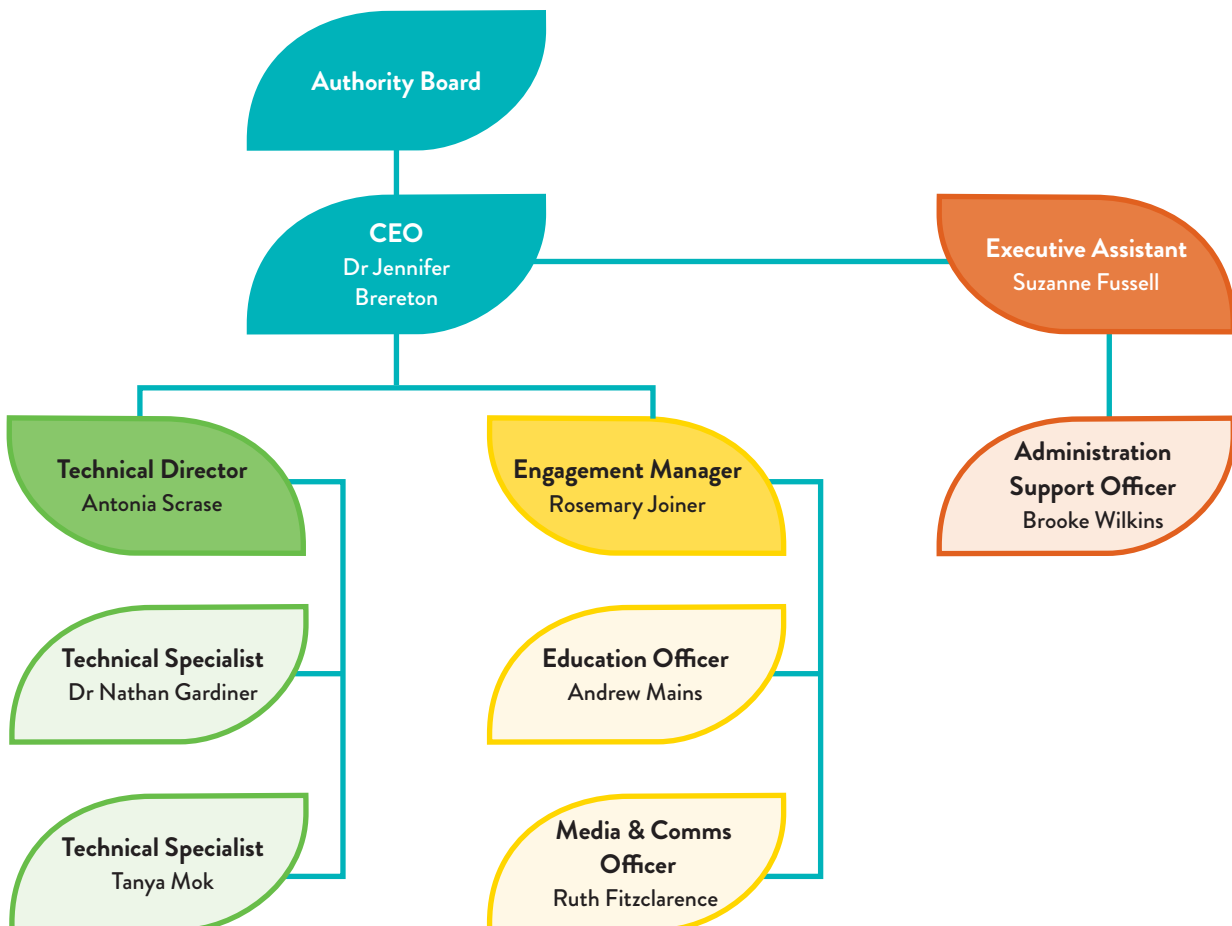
Authority Board

CEO
Dr Jennifer Brereton

Executive Assistant
Suzanne Fussell

Technical Director
Antonia Scrase

Engagement Manager
Rosemary Joiner

Administration Support Officer
Brooke Wilkins

Technical Specialist
Dr Nathan Gardiner

Education Officer
Andrew Mains

Technical Specialist
Tanya Mok

Media & Comms Officer
Ruth Fitzclarence